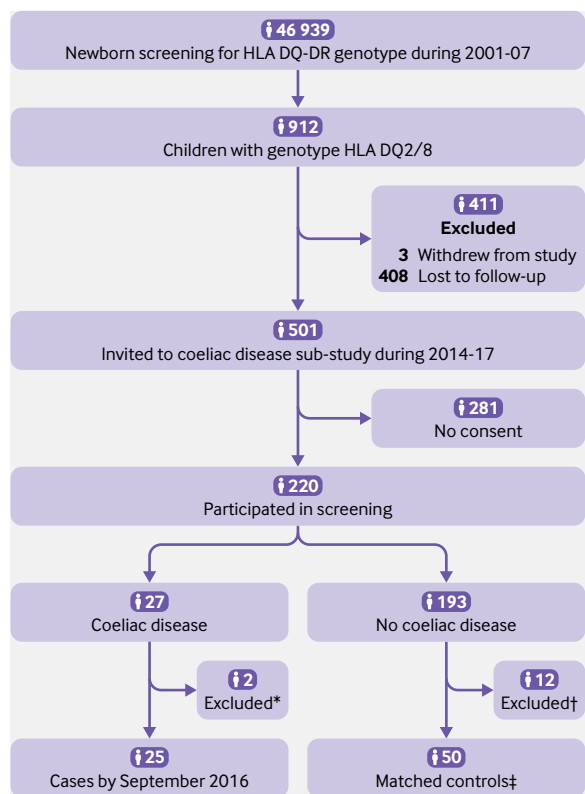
46 939
Newborn screening for HLA DQ-DR genotype during 2001-07

912
Children with genotype HLA DQ2/8

411
Excluded
3 Withdrew from study
408 Lost to follow-up

501
Invited to coeliac disease sub-study during 2014-17

281
No consent

220
Participated in screening

27
Coeliac disease

193
No coeliac disease

2
Excluded*

12
Excluded†

25
Cases by September 2016

50
Matched controls‡